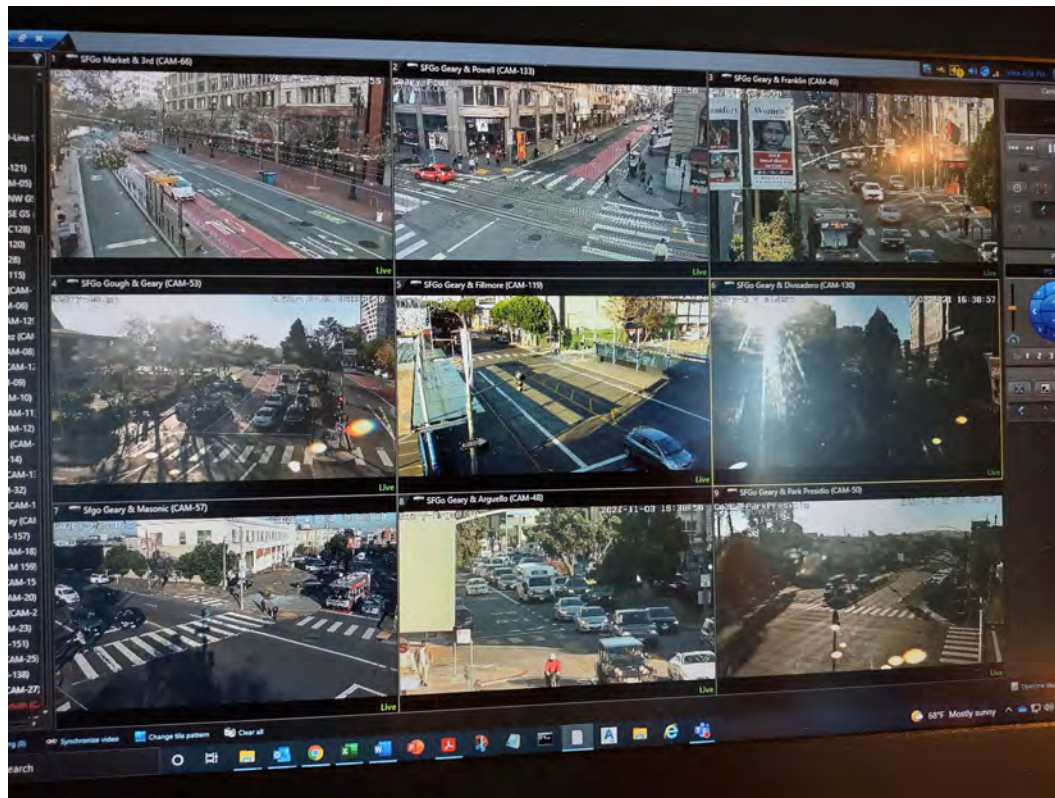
1 SFGo Market & 3rd (CAM-66)
2 SFGo Geary & Powell (CAM-133)
Live
3 SFGo Geary & Franklin (CAM-49)
Women
Live
4 SFGo Gough & Geary (CAM-53)
Live
5 SFGo Geary & Fillmore (CAM-119)
Live
6 SFGo Geary & Divisadero (CAM-130)
16:38:57
Live
7 SFGo Geary & Masonic (CAM-57)
Live
8 SFGo Geary & Arguello (CAM-48)
2021-11-03 16:38:58
Live
9 SFGo Geary & Park Presidio (CAM-50)
Live

-Line
-121)
M-05)
NW G
SE GS
C128)
120)
28)
115)
CAM-
-06)
AM-12
z (CAM
AM-08)
CAM-1
-09)
AM-10)
AM-11
AM-12)
(CAM-
14)
CAM-1
-32)
CAM-1
ay (CAM
-157)
AM-18)
AM 159)
AM-15
AM-20)
CAM-2
AM-23)
-151)
AM-25)
-138)
CAM-27)

Synchronize video
Change tile pattern
Clear all
earch
68°F Mostly sunny
1 2 3